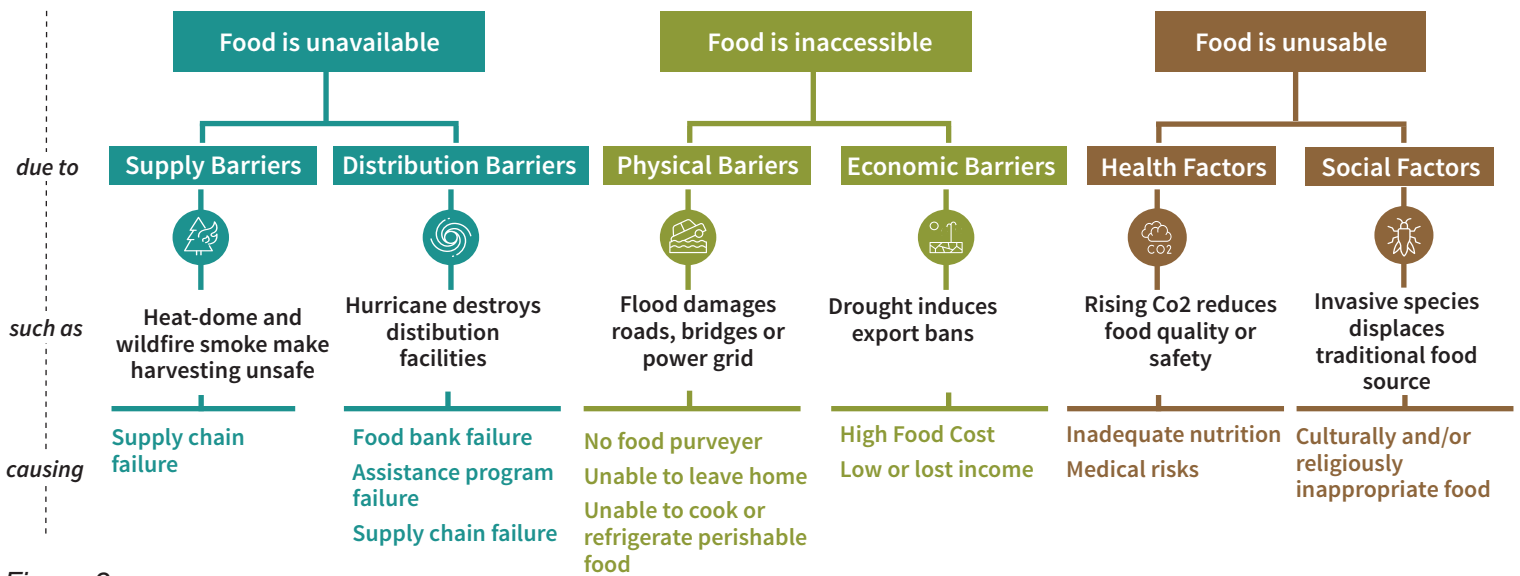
Food is unavailable

Food is inaccessible

Food is unusable

due to

Supply Barriers

Distribution Barriers

Physical Bariers

Economic Barriers

Health Factors

Social Factors

CO2

such as

Heat-dome and wildfire smoke make harvesting unsafe

Hurricane destroys distibution facilities

Flood damages roads, bridges or power grid

Drought induces export bans

Rising Co2 reduces food quality or safety

Invasive species displaces traditional food source

causing

Supply chain failure

Food bank failure

Assistance program failure

Supply chain failure

No food purveyer

Unable to leave home

Unable to cook or refrigerate perishable food

High Food Cost

Low or lost income

Inadequate nutrition

Medical risks

Culturally and/or religiously inappropriate food

Figure 2